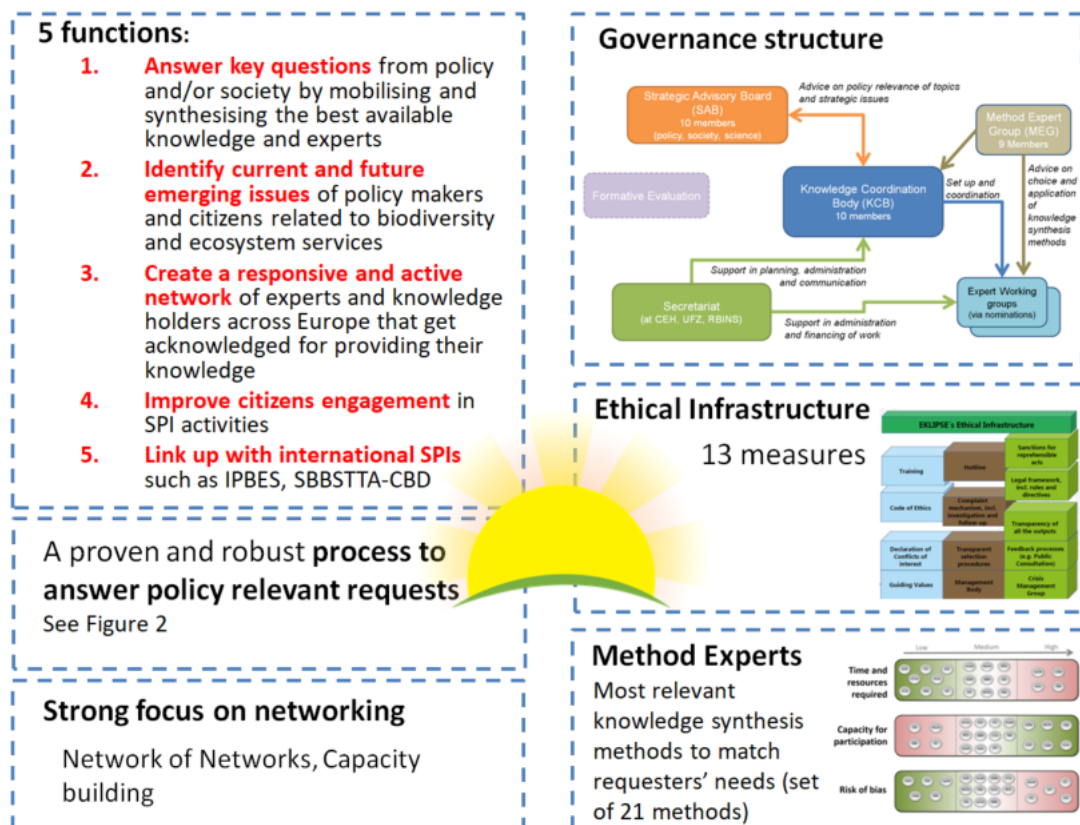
5 functions:

1. Answer key questions from policy and/or society by mobilising and synthesising the best available knowledge and experts

2. Identify current and future emerging issues of policy makers and citizens related to biodiversity and ecosystem services

3. Create a responsive and active network of experts and knowledge holders across Europe that get acknowledged for providing their knowledge

4. Improve citizens engagement in SPI activities

5. Link up with international SPIs such as IPBES, SBBSTTA-CBD

A proven and robust process to answer policy relevant requests
See Figure 2

Strong focus on networking

Network of Networks, Capacity building

Governance structure

Strategic Advisory Board (SAB) 10 members (policy, society, science)

Advice on policy relevance of topics and strategic issues

Method Expert Group (MEG) 9 Members

Formative Evaluation

Knowledge Coordination Body (KCB) 10 members

Set up and coordination

Advice on choice and application of knowledge synthesis methods

Support in planning, administration and communication

Secretariat (at CEH, UFZ, RBINS)

Expert Working groups (via nominations)

Support in administration and financing of work

Ethical Infrastructure

13 measures

EKLIPSE's Ethical Infrastructure

Training

Hotline

Sanctions for reprehensible acts

Legal framework, incl. rules and directions

Code of Ethics

Complaint mechanism, incl. investigation and follow-up

Transparency of all the outputs

Declaration of Conflicts of Interest

Transparent selection procedures

Feedback processes (e.g. Public Consultation)

Guiding Values

Management Body

Crisis Management Group

Method Experts

Most relevant knowledge synthesis methods to match requesters' needs (set of 21 methods)

Low
Medium
High

Time and resources required

Capacity for participation

Risk of bias